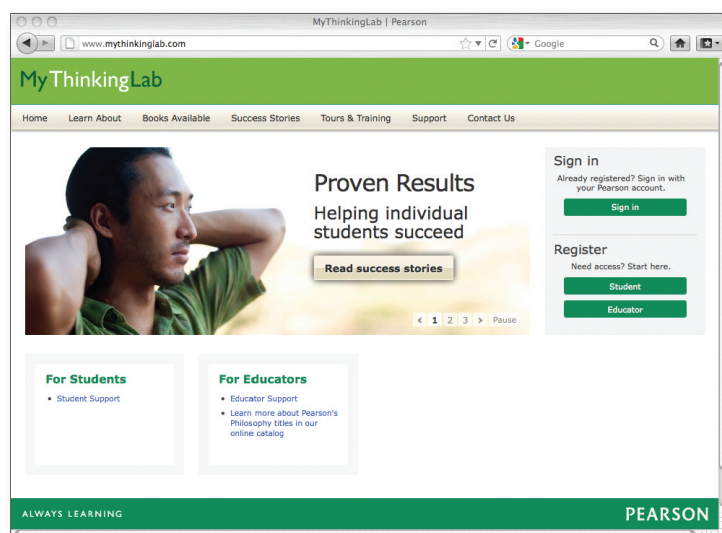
MyThinkingLab | Pearson

www.mythinkinglab.com

Google

MyThinkingLab

Home | Learn About | Books Available | Success Stories | Tours & Training | Support | Contact Us

Proven Results

Helping individual students succeed

Read success stories

1 2 3 Pause

Sign in

Already registered? Sign in with your Pearson account.

Sign in

Register

Need access? Start here.

Student

Educator

For Students

- Student Support

For Educators

- Educator Support
- Learn more about Pearson's Philosophy titles in our online catalog

ALWAYS LEARNING

PEARSON